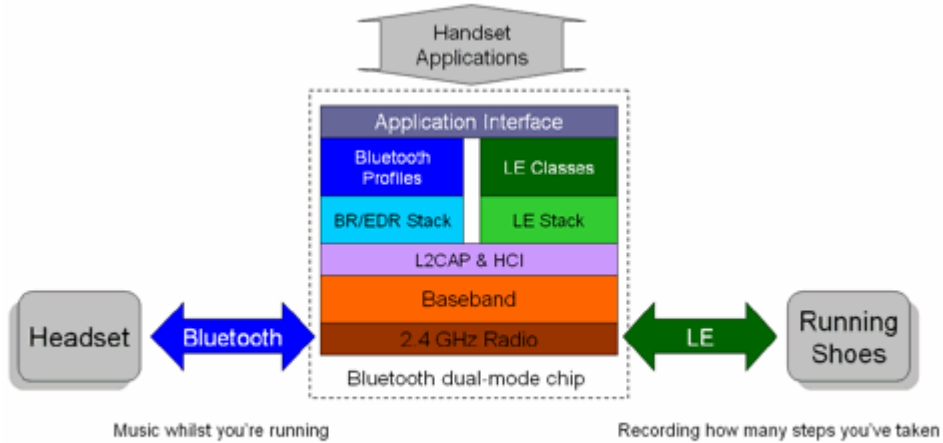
Handset Applications

Application Interface

Bluetooth Profiles

LE Classes

BR/EDR Stack

LE Stack

L2CAP & HCI

Baseband

2.4 GHz Radio

Bluetooth dual-mode chip

Headset

Bluetooth

LE

Running Shoes

Music whilst you're running

Recording how many steps you've taken